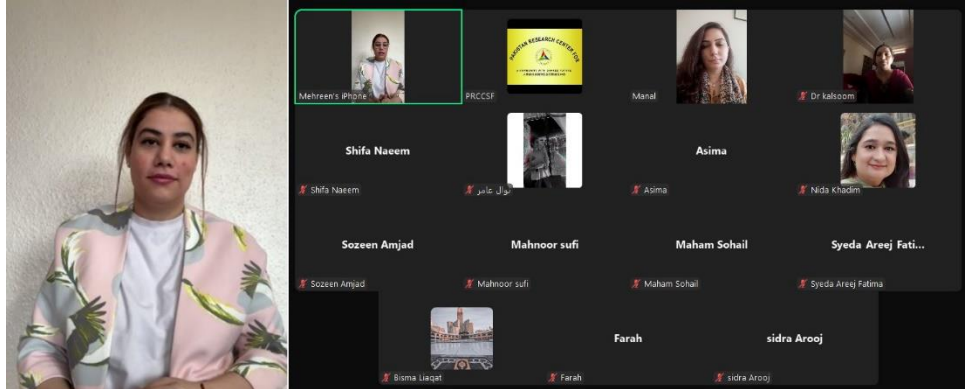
Mehreen's iPhone

PAKISTAN RESEARCH CENTER FOR

PRCCSF

Manal

Dr kalsoom

Shifa Naeem

Shifa Naeem

نوال عامر

Asima

Asima

Nida Khadim

Sozeen Amjad

Sozeen Amjad

Mahnoor sufi

Mahnoor sufi

Maham Sohail

Maham Sohail

Syeda Areej Fati...

Syeda Areej Fatima

Bisma Liaqat

Farah

Farah

sidra Arooj

sidra Arooj